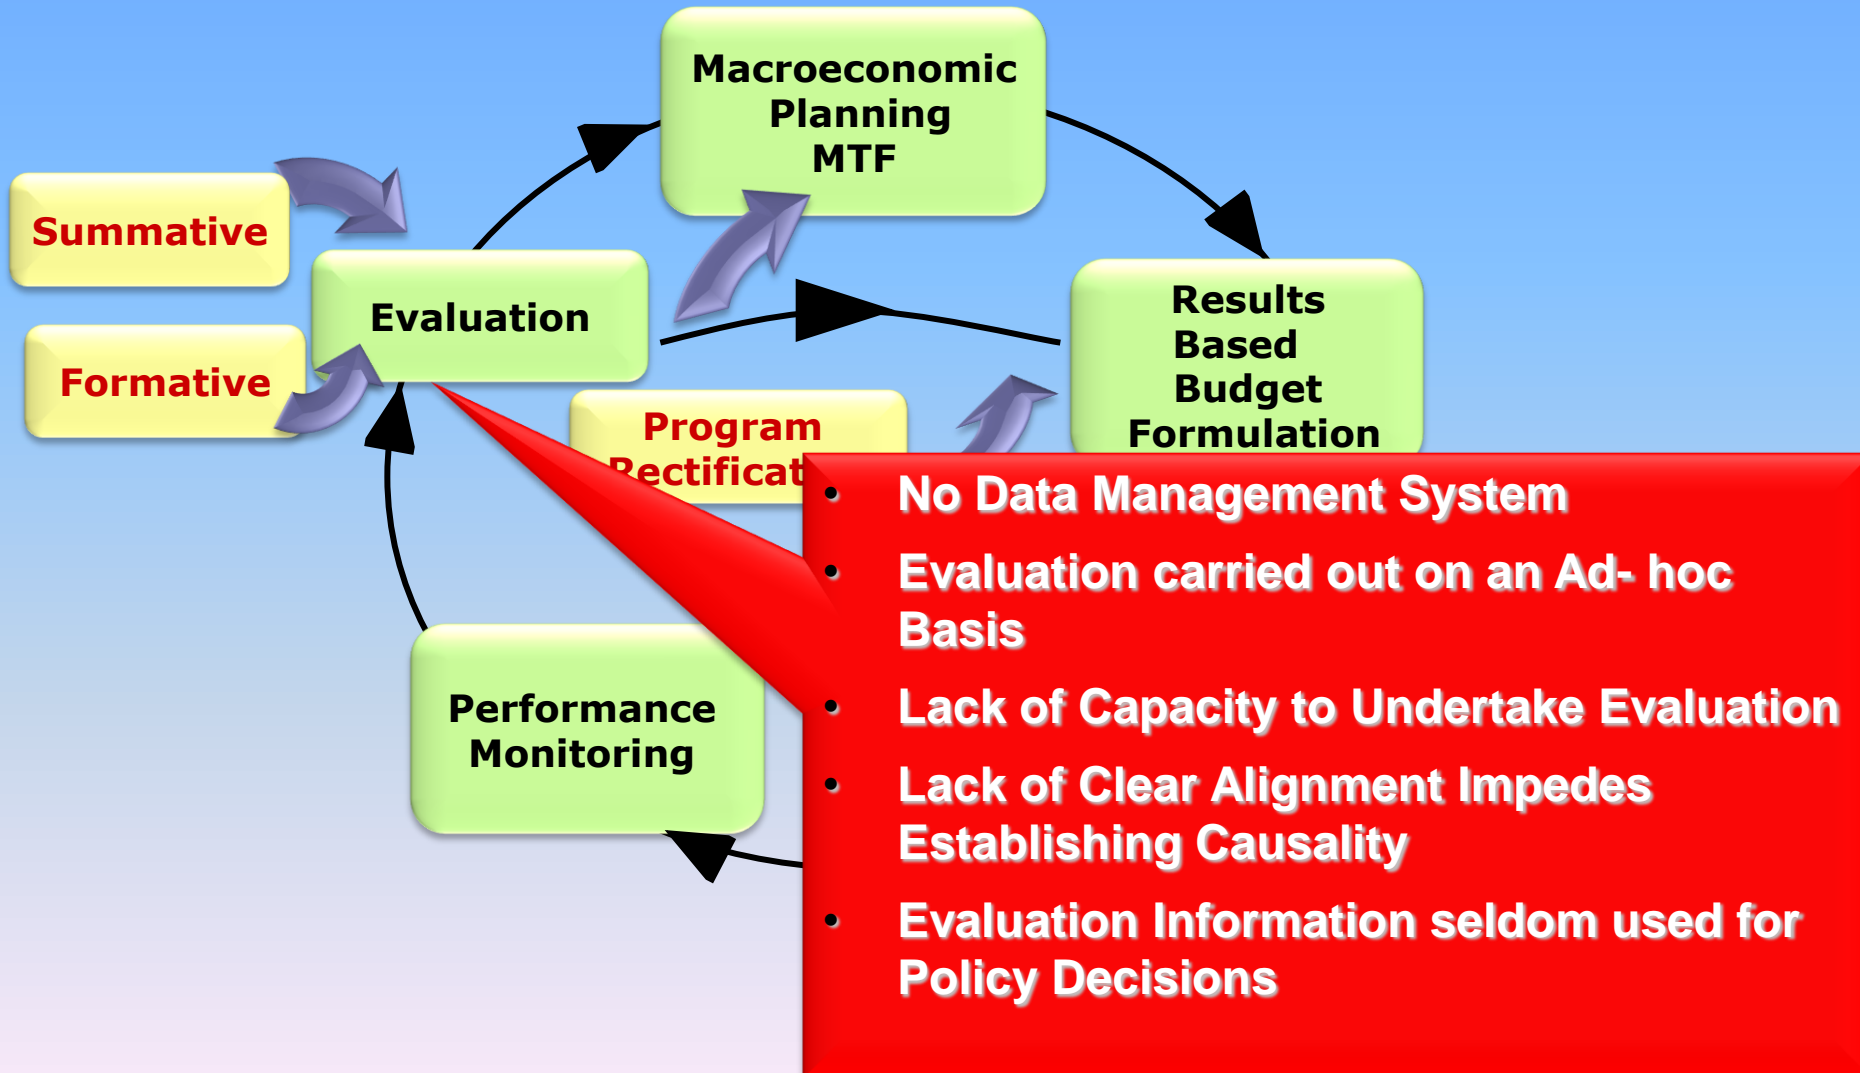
Macroeconomic Planning MTF

Summative

Formative

Evaluation

Results Based Budget Formulation

Program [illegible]ectificat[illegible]

Performance Monitoring

- No Data Management System
- Evaluation carried out on an Ad- hoc Basis
- Lack of Capacity to Undertake Evaluation
- Lack of Clear Alignment Impedes Establishing Causality
- Evaluation Information seldom used for Policy Decisions